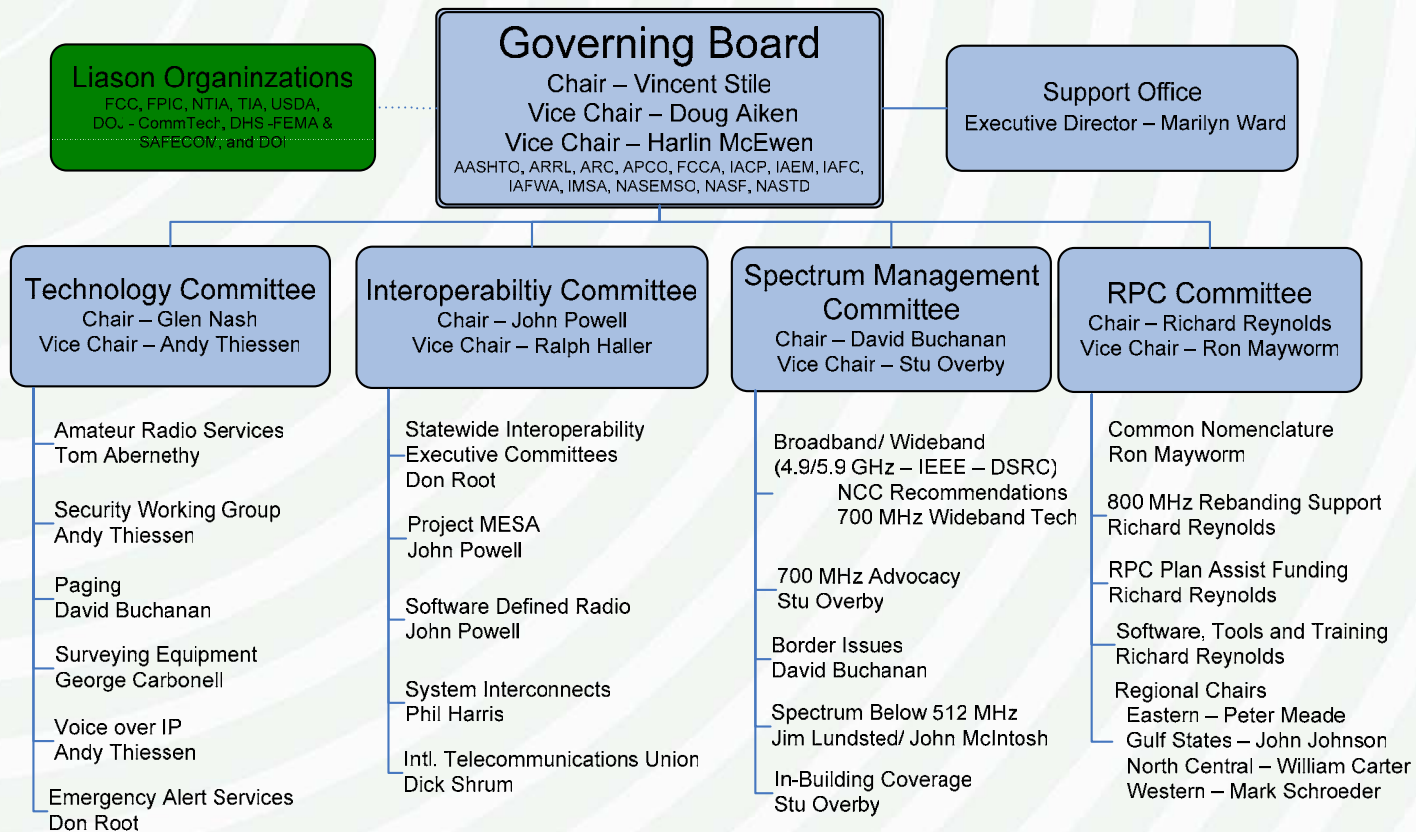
Liason Organinzations
FCC, FPIC, NTIA, TIA, USDA, DOJ - CommTech, DHS -FEMA & SAFECOM, and DOI

Governing Board
Chair – Vincent Stile
Vice Chair – Doug Aiken
Vice Chair – Harlin McEwen
AASHTO, ARRL, ARC, APCO, FCCA, IACP, IAEM, IAFC, IAFWA, IMSA, NASEMSO, NASF, NASTD

Support Office
Executive Director – Marilyn Ward

Technology Committee
Chair – Glen Nash
Vice Chair – Andy Thiessen

Amateur Radio Services
Tom Abernethy

Security Working Group
Andy Thiessen

Paging
David Buchanan

Surveying Equipment
George Carbonell

Voice over IP
Andy Thiessen

Emergency Alert Services
Don Root

Interoperabiltiy Committee
Chair – John Powell
Vice Chair – Ralph Haller

Statewide Interoperability Executive Committees
Don Root

Project MESA
John Powell

Software Defined Radio
John Powell

System Interconnects
Phil Harris

Intl. Telecommunications Union
Dick Shrum

Spectrum Management Committee
Chair – David Buchanan
Vice Chair – Stu Overby

Broadband/ Wideband
(4.9/5.9 GHz – IEEE – DSRC)
NCC Recommendations
700 MHz Wideband Tech

700 MHz Advocacy
Stu Overby

Border Issues
David Buchanan

Spectrum Below 512 MHz
Jim Lundsted/ John McIntosh

In-Building Coverage
Stu Overby

RPC Committee
Chair – Richard Reynolds
Vice Chair – Ron Mayworm

Common Nomenclature
Ron Mayworm

800 MHz Rebanding Support
Richard Reynolds

RPC Plan Assist Funding
Richard Reynolds

Software, Tools and Training
Richard Reynolds

Regional Chairs
Eastern – Peter Meade
Gulf States – John Johnson
North Central – William Carter
Western – Mark Schroeder